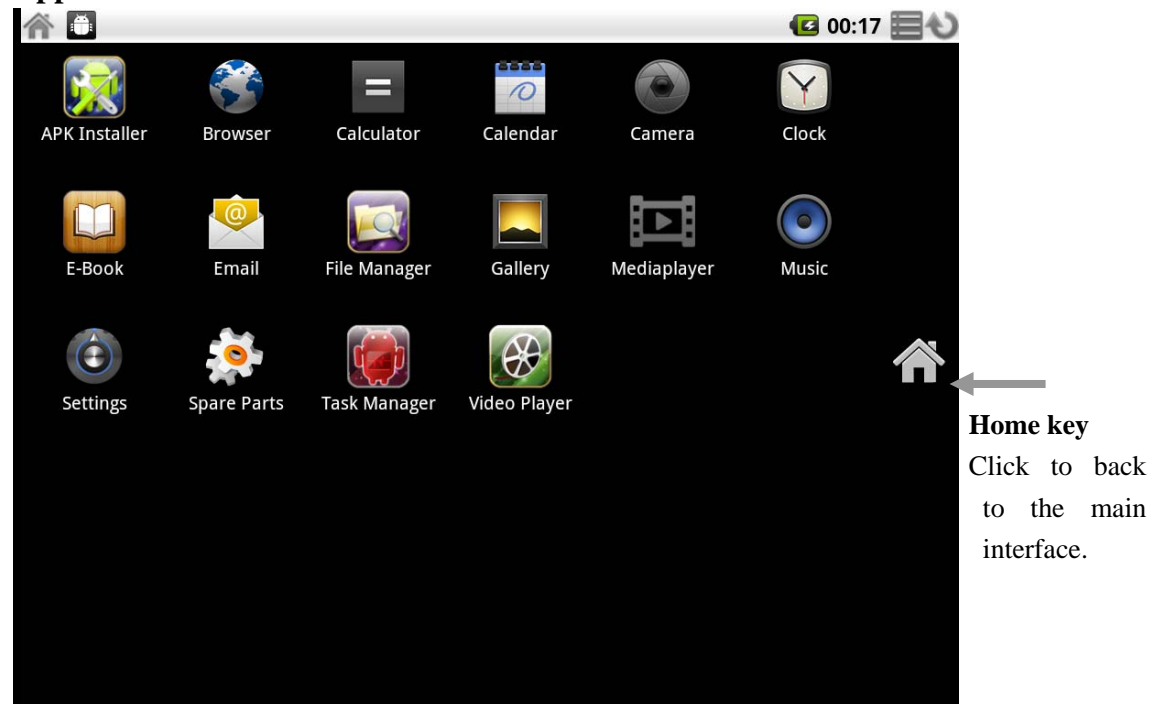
00:17

APK Installer
Browser
Calculator
Calendar
Camera
Clock

E-Book
Email
File Manager
Gallery
Mediaplayer
Music

Settings
Spare Parts
Task Manager
Video Player

**Home key**
Click to back to the main interface.